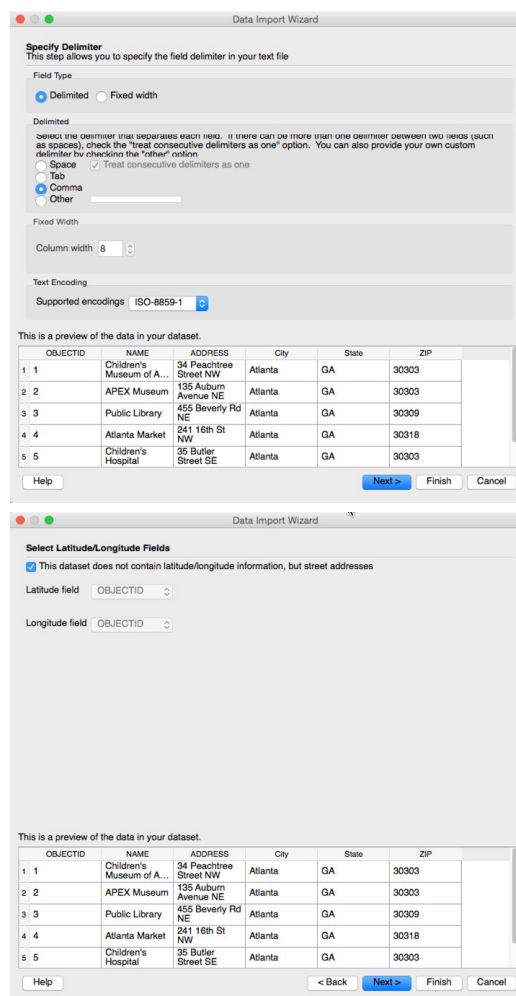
Data Import Wizard

Specify Delimiter
This step allows you to specify the field delimiter in your text file

Field Type
Delimited
Fixed width

Delimited
Select the delimiter that separates each field. If there can be more than one delimiter between two fields (such as spaces), check the "treat consecutive delimiters as one" option. You can also provide your own custom delimiter by checking the "other" option.
Space
Treat consecutive delimiters as one
Tab
Comma
Other

Fixed Width
Column width 8

Text Encoding
Supported encodings ISO-8859-1

This is a preview of the data in your dataset.

| | OBJECTID | NAME | ADDRESS | City | State | ZIP |
|---|---|---|---|---|---|---|
| 1 | 1 | Children's Museum of A... | 34 Peachtree Street NW | Atlanta | GA | 30303 |
| 2 | 2 | APEX Museum | 135 Auburn Avenue NE | Atlanta | GA | 30303 |
| 3 | 3 | Public Library | 455 Beverly Rd NE | Atlanta | GA | 30309 |
| 4 | 4 | Atlanta Market | 241 16th St NW | Atlanta | GA | 30318 |
| 5 | 5 | Children's Hospital | 35 Butler Street SE | Atlanta | GA | 30303 |

Help
Next >
Finish
Cancel

Data Import Wizard

Select Latitude/Longitude Fields
This dataset does not contain latitude/longitude information, but street addresses

Latitude field OBJECTID

Longitude field OBJECTID

This is a preview of the data in your dataset.

| | OBJECTID | NAME | ADDRESS | City | State | ZIP |
|---|---|---|---|---|---|---|
| 1 | 1 | Children's Museum of A... | 34 Peachtree Street NW | Atlanta | GA | 30303 |
| 2 | 2 | APEX Museum | 135 Auburn Avenue NE | Atlanta | GA | 30303 |
| 3 | 3 | Public Library | 455 Beverly Rd NE | Atlanta | GA | 30309 |
| 4 | 4 | Atlanta Market | 241 16th St NW | Atlanta | GA | 30318 |
| 5 | 5 | Children's Hospital | 35 Butler Street SE | Atlanta | GA | 30303 |

Help
< Back
Next >
Finish
Cancel